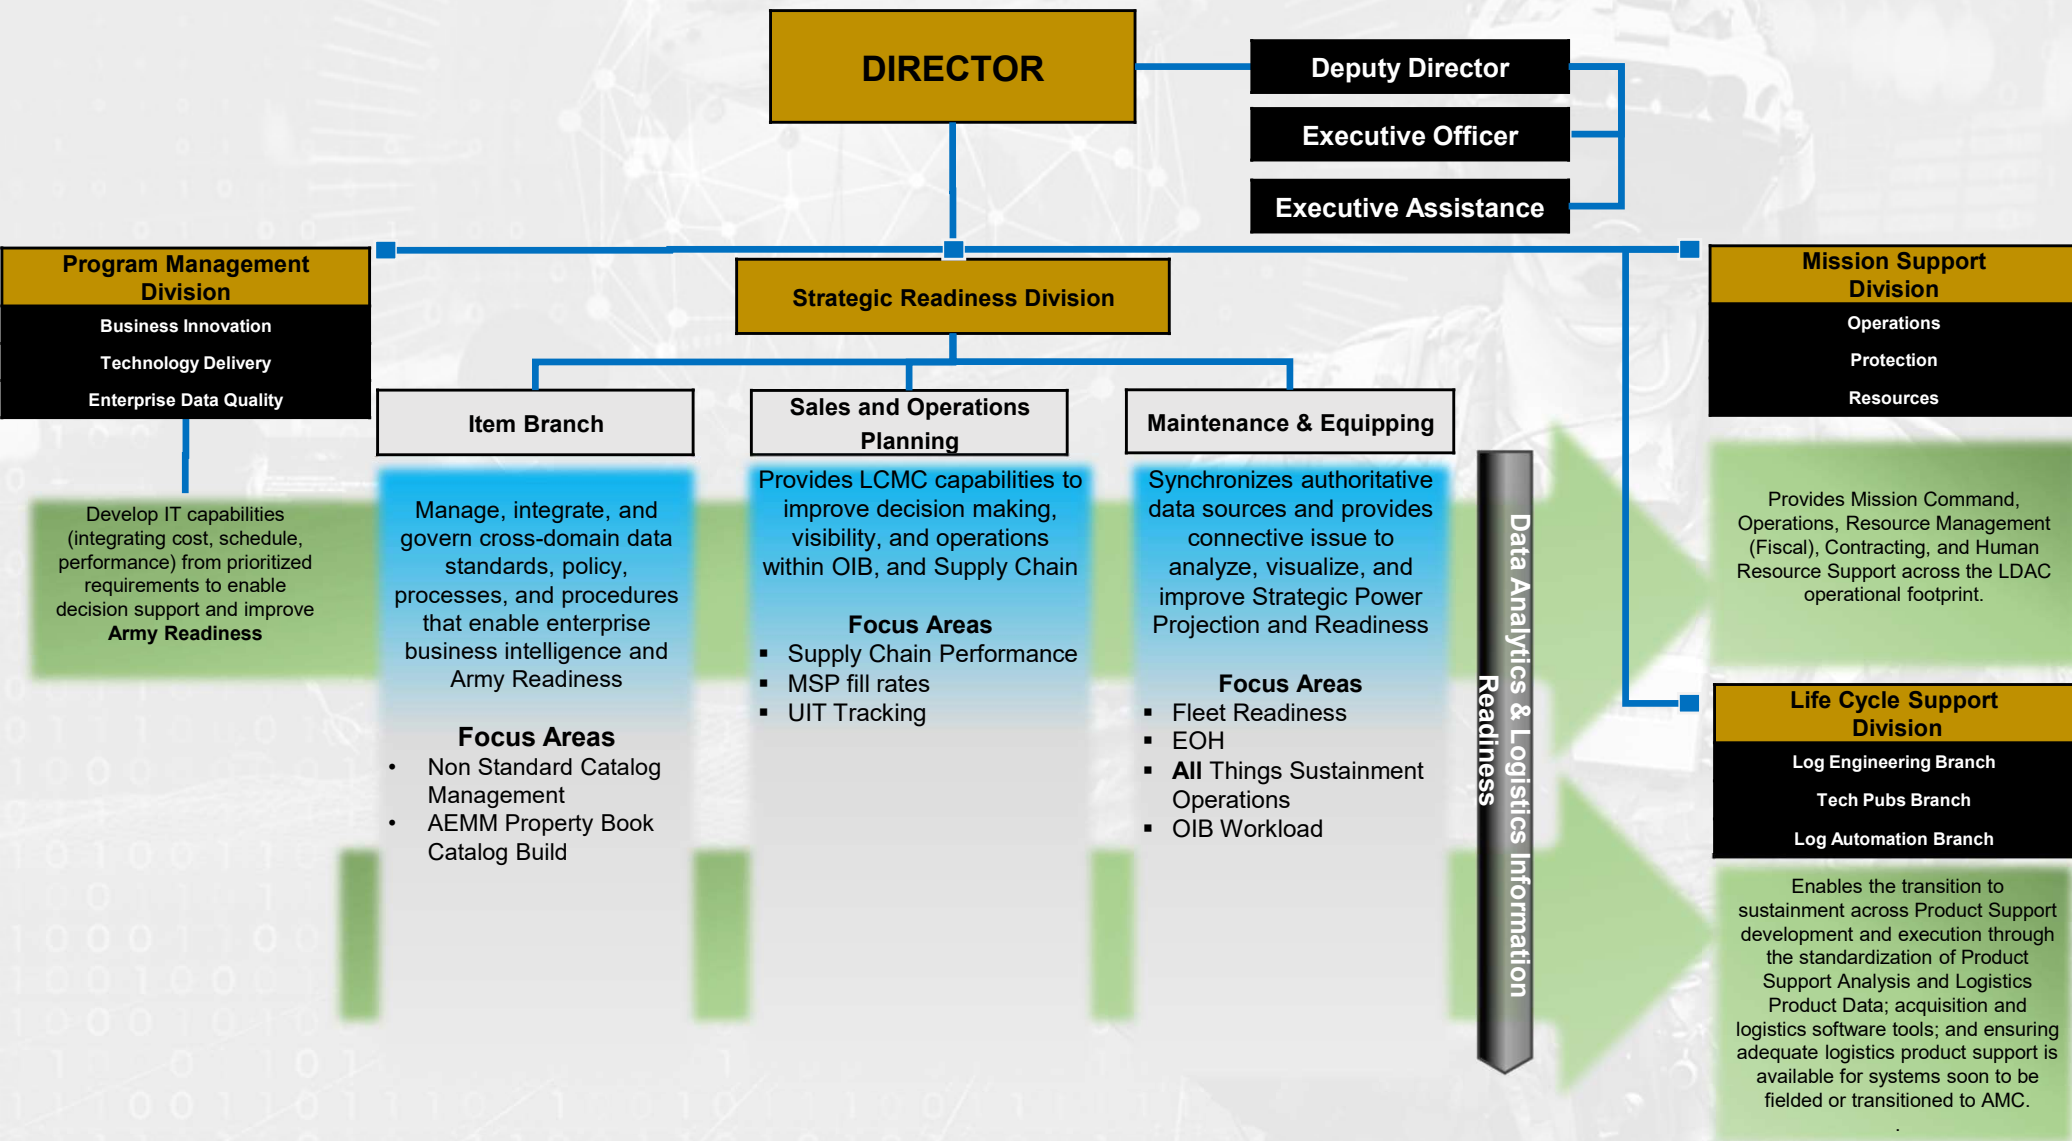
DIRECTOR

Deputy Director

Executive Officer

Executive Assistance

Program Management Division

Business Innovation

Technology Delivery

Enterprise Data Quality

Develop IT capabilities (integrating cost, schedule, performance) from prioritized requirements to enable decision support and improve **Army Readiness**

Strategic Readiness Division

Item Branch

Manage, integrate, and govern cross-domain data standards, policy, processes, and procedures that enable enterprise business intelligence and Army Readiness

Focus Areas
• Non Standard Catalog Management
• AEMM Property Book Catalog Build

Sales and Operations Planning

Provides LCMC capabilities to improve decision making, visibility, and operations within OIB, and Supply Chain

Focus Areas
▪ Supply Chain Performance
▪ MSP fill rates
▪ UIT Tracking

Maintenance & Equipping

Synchronizes authoritative data sources and provides connective issue to analyze, visualize, and improve Strategic Power Projection and Readiness

Focus Areas
▪ Fleet Readiness
▪ EOH
▪ **All** Things Sustainment Operations
▪ OIB Workload

Data Analytics & Logistics Information Readiness

Mission Support Division

Operations

Protection

Resources

Provides Mission Command, Operations, Resource Management (Fiscal), Contracting, and Human Resource Support across the LDAC operational footprint.

Life Cycle Support Division

Log Engineering Branch

Tech Pubs Branch

Log Automation Branch

Enables the transition to sustainment across Product Support development and execution through the standardization of Product Support Analysis and Logistics Product Data; acquisition and logistics software tools; and ensuring adequate logistics product support is available for systems soon to be fielded or transitioned to AMC.